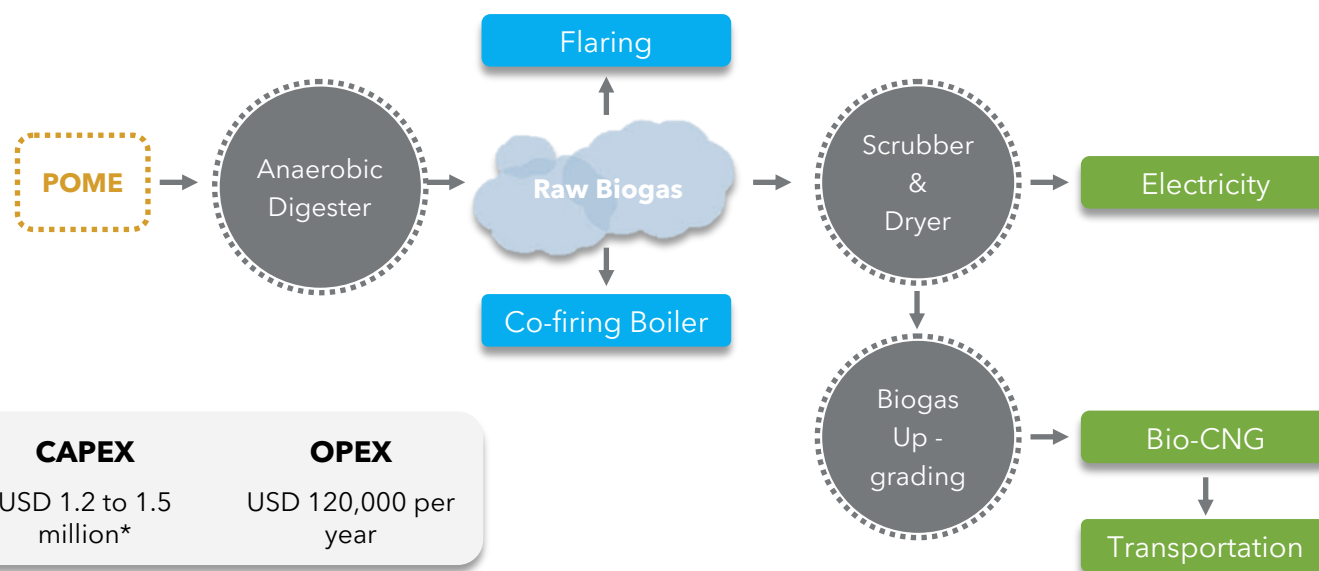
Flaring

POME

Anaerobic Digester

Raw Biogas

Co-firing Boiler

Scrubber & Dryer

Electricity

Biogas Up - grading

Bio-CNG

Transportation

| CAPEX | OPEX |
|---|---|
| USD 1.2 to 1.5 million* | USD 120,000 per year |